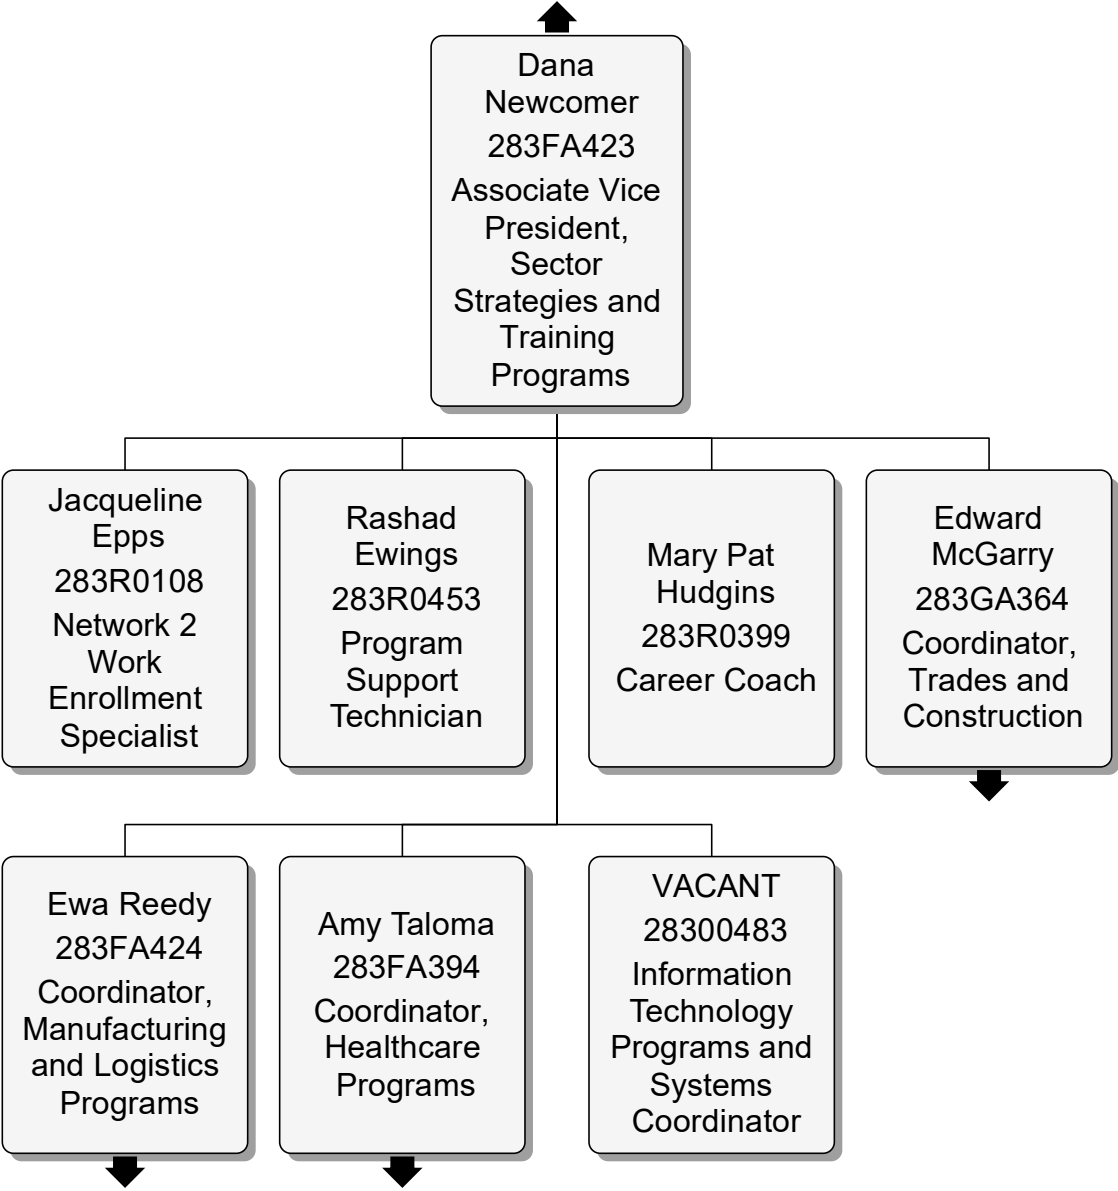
Dana Newcomer
283FA423
Associate Vice President, Sector Strategies and Training Programs

Jacqueline Epps
283R0108
Network 2 Work Enrollment Specialist

Rashad Ewings
283R0453
Program Support Technician

Mary Pat Hudgins
283R0399
Career Coach

Edward McGarry
283GA364
Coordinator, Trades and Construction

Ewa Reedy
283FA424
Coordinator, Manufacturing and Logistics Programs

Amy Taloma
283FA394
Coordinator, Healthcare Programs

VACANT
28300483
Information Technology Programs and Systems Coordinator